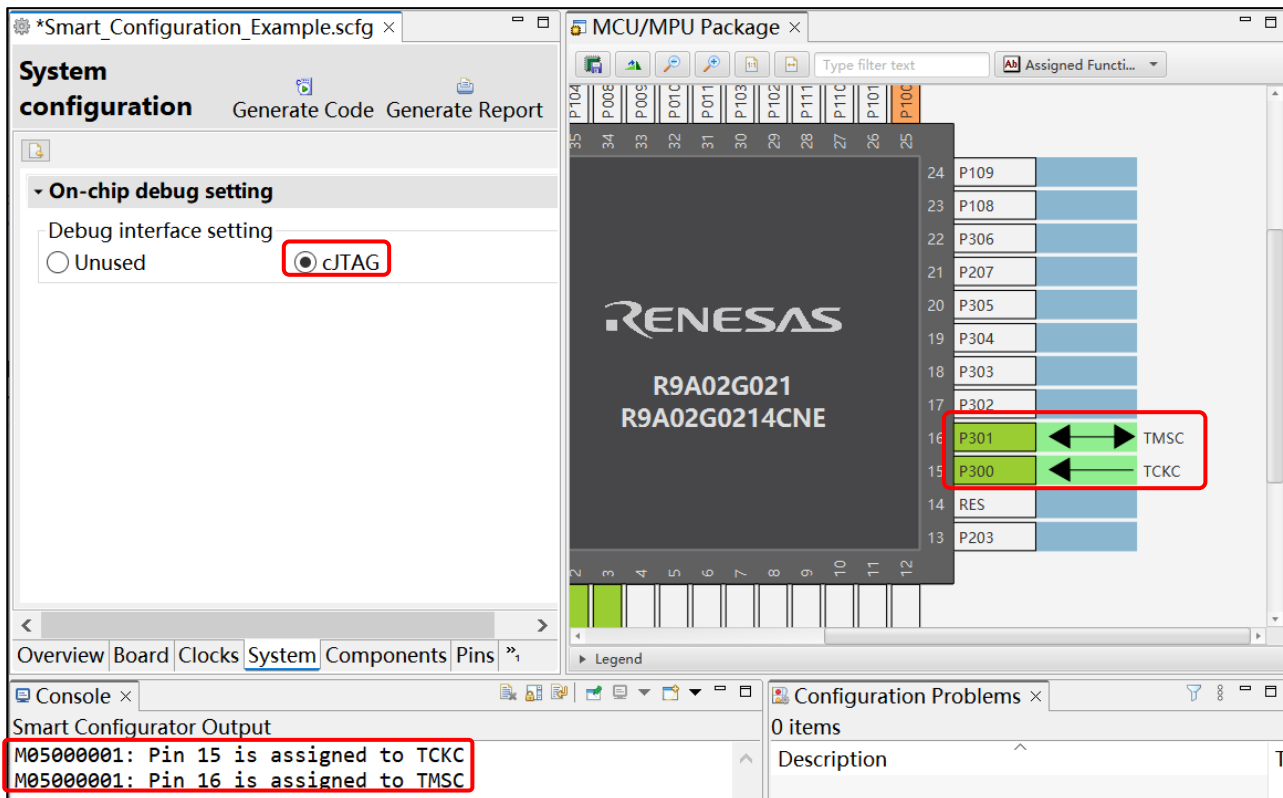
*Smart_Configuration_Example.scfg ×

System configuration

Generate Code Generate Report

On-chip debug setting

Debug interface setting

Unused

cJTAG

Overview Board Clocks System Components Pins »1

MCU/MPU Package ×

Type filter text

Assigned Functi...

P104 P008 P009 P010 P011 P103 P102 P111 P110 P101 P100

35 34 33 32 31 30 29 28 27 26 25

24 P109
23 P108
22 P306
21 P207
20 P305
19 P304
18 P303
17 P302
16 P301 TMSC
15 P300 TCKC
14 RES
13 P203

RENESAS

R9A02G021
R9A02G0214CNE

2 3 4 5 6 7 8 9 10 11 12

Legend

Console ×

Smart Configurator Output

M05000001: Pin 15 is assigned to TCKC
M05000001: Pin 16 is assigned to TMSC

Configuration Problems ×

0 items

Description